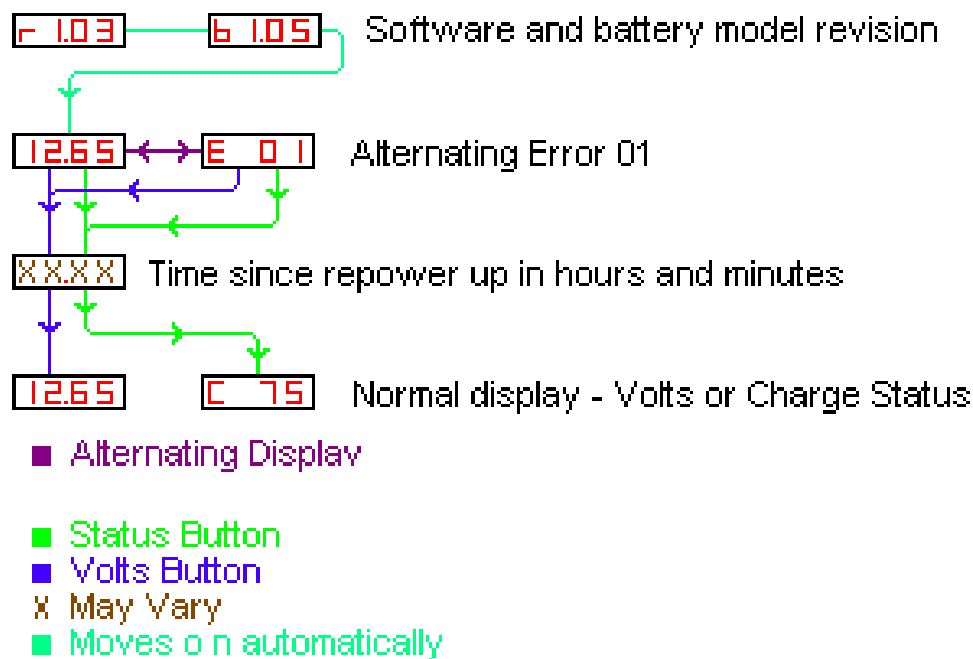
r 1.03 b 1.05 Software and battery model revision

12.65 E 01 Alternating Error 01

XX.XX Time since repower up in hours and minutes

12.65 C 75 Normal display - Volts or Charge Status

Alternating Display

Status Button
Volts Button
X May Vary
Moves o n automatically